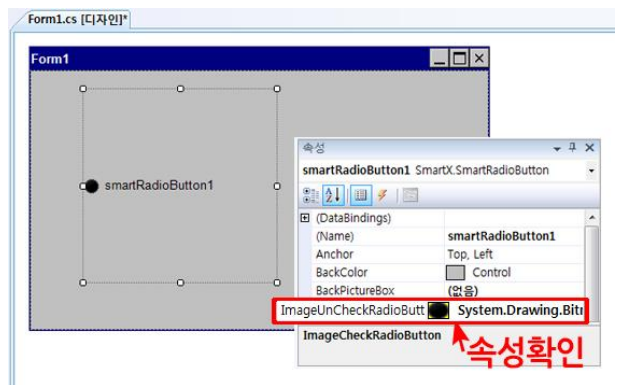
Form1.cs [디자인]*

Form1

smartRadioButton1

속성

smartRadioButton1 SmartX.SmartRadioButton

(DataBindings)
(Name) smartRadioButton1
Anchor Top, Left
BackColor Control
BackPictureBox (없음)
ImageUnCheckRadioButt System.Drawing.Bitı
ImageCheckRadioButton

속성확인